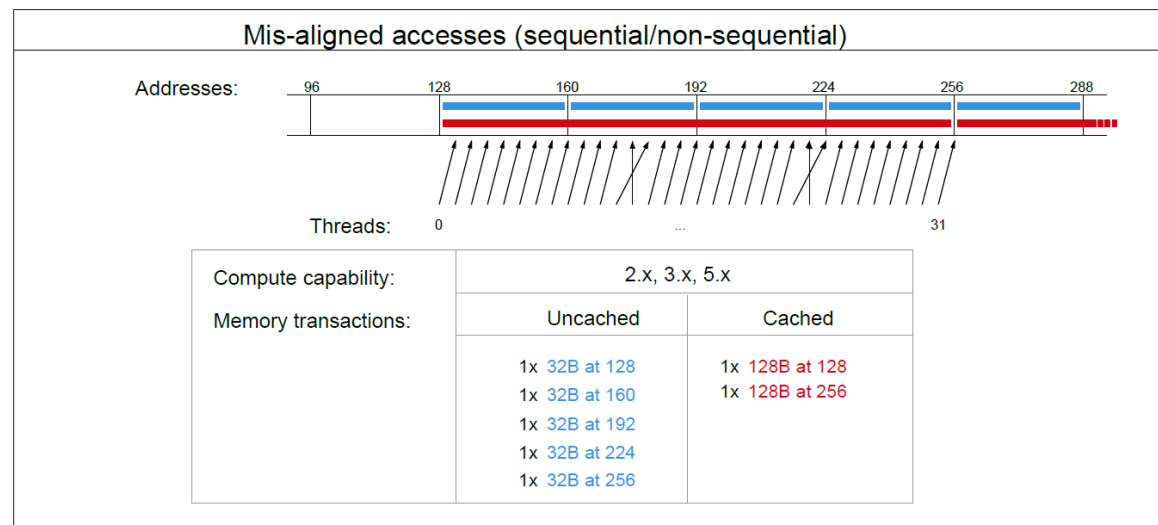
Mis-aligned accesses (sequential/non-sequential)

Addresses: 96 128 160 192 224 256 288

Threads: 0 ... 31

| Compute capability: | 2.x, 3.x, 5.x | |
|---|---|---|
| Memory transactions: | Uncached | Cached |
| | 1x 32B at 128<br>1x 32B at 160<br>1x 32B at 192<br>1x 32B at 224<br>1x 32B at 256 | 1x 128B at 128<br>1x 128B at 256 |